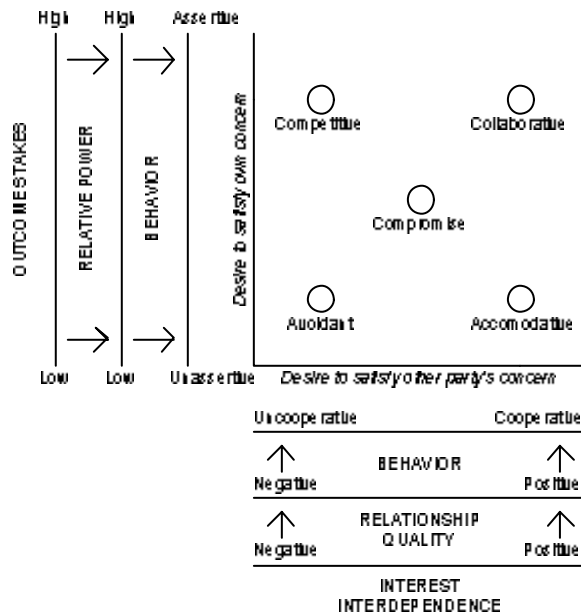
High High Assertive

OUTCOME STAKES

RELATIVE POWER

BEHAVIOR

Desire to satisfy own concern

Competitive

Collaborative

Compromise

Avoidant

Accomodative

Low Low Unassertive

Desire to satisfy other party's concern

Uncooperative Cooperative

BEHAVIOR

Negative Positive

RELATIONSHIP QUALITY

Negative Positive

INTEREST INTERDEPENDENCE